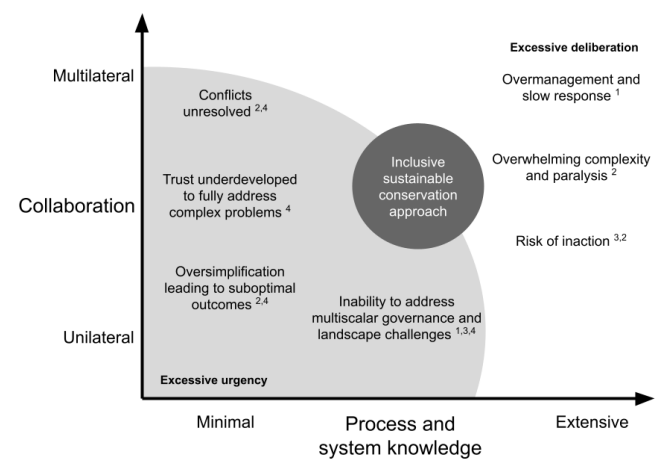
Excessive deliberation

Multilateral

Conflicts unresolved $^{2,4}$

Overmanagement and slow response $^{1}$

Inclusive sustainable conservation approach

Overwhelming complexity and paralysis $^{2}$

Collaboration

Trust underdeveloped to fully address complex problems $^{4}$

Risk of inaction $^{3,2}$

Oversimplification leading to suboptimal outcomes $^{2,4}$

Inability to address multiscalar governance and landscape challenges $^{1,3,4}$

Unilateral

Excessive urgency

Minimal

Process and system knowledge

Extensive